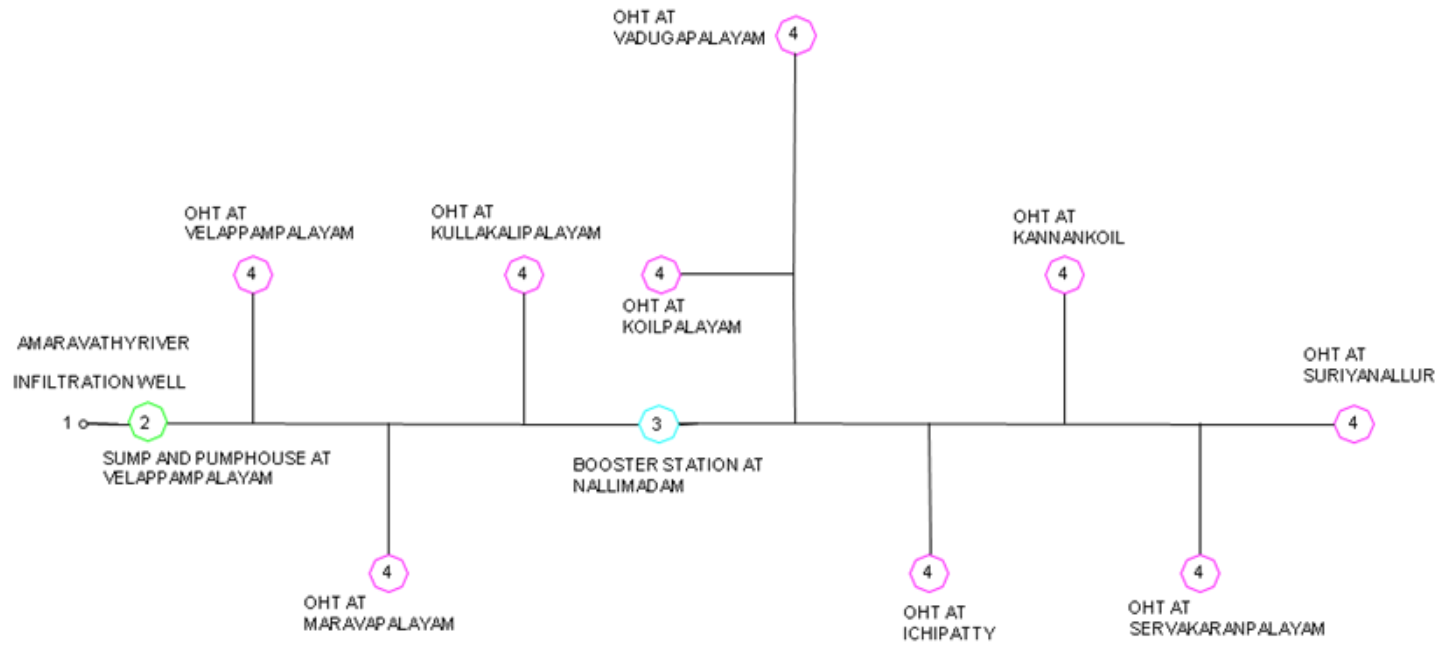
OHT AT
VADUGAPALAYAM
4

OHT AT
VELAPPAMPALAYAM
4

OHT AT
KULLAKALIPALAYAM
4

4
OHT AT
KOILPALAYAM

OHT AT
KANNANKOIL
4

AMARAVATHYRIVER
INFILTRATION WELL
1
2
SUMP AND PUMPHOUSE AT
VELAPPAMPALAYAM

3
BOOSTER STATION AT
NALLIMADAM

OHT AT
SURIYANALLUR
4

4
OHT AT
MARAVAPALAYAM

4
OHT AT
ICHIPATTY

4
OHT AT
SERVAKARANPALAYAM